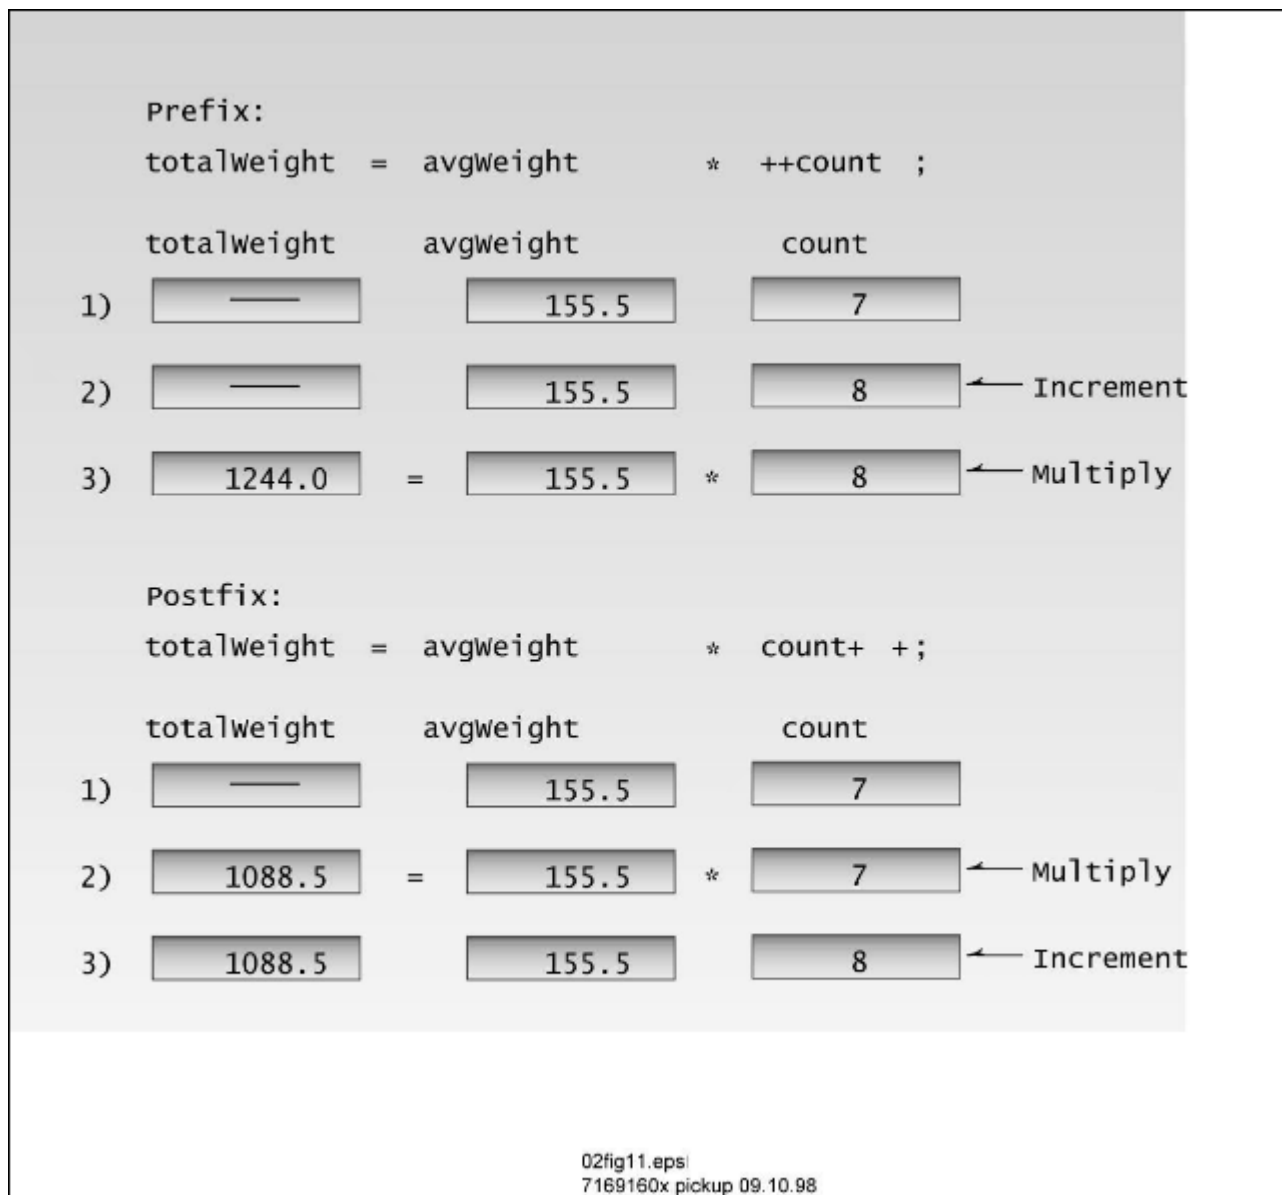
Prefix:

totalWeight = avgWeight * ++count ;

| | totalWeight | | avgWeight | | count | |
|---|---|---|---|---|---|---|
| 1) | —— | | 155.5 | | 7 | |
| 2) | —— | | 155.5 | | 8 | ← Increment |
| 3) | 1244.0 | = | 155.5 | * | 8 | ← Multiply |

Postfix:

totalWeight = avgWeight * count+ +;

| | totalWeight | | avgWeight | | count | |
|---|---|---|---|---|---|---|
| 1) | —— | | 155.5 | | 7 | |
| 2) | 1088.5 | = | 155.5 | * | 7 | ← Multiply |
| 3) | 1088.5 | | 155.5 | | 8 | ← Increment |

02fig11.eps
7169160x pickup 09.10.98